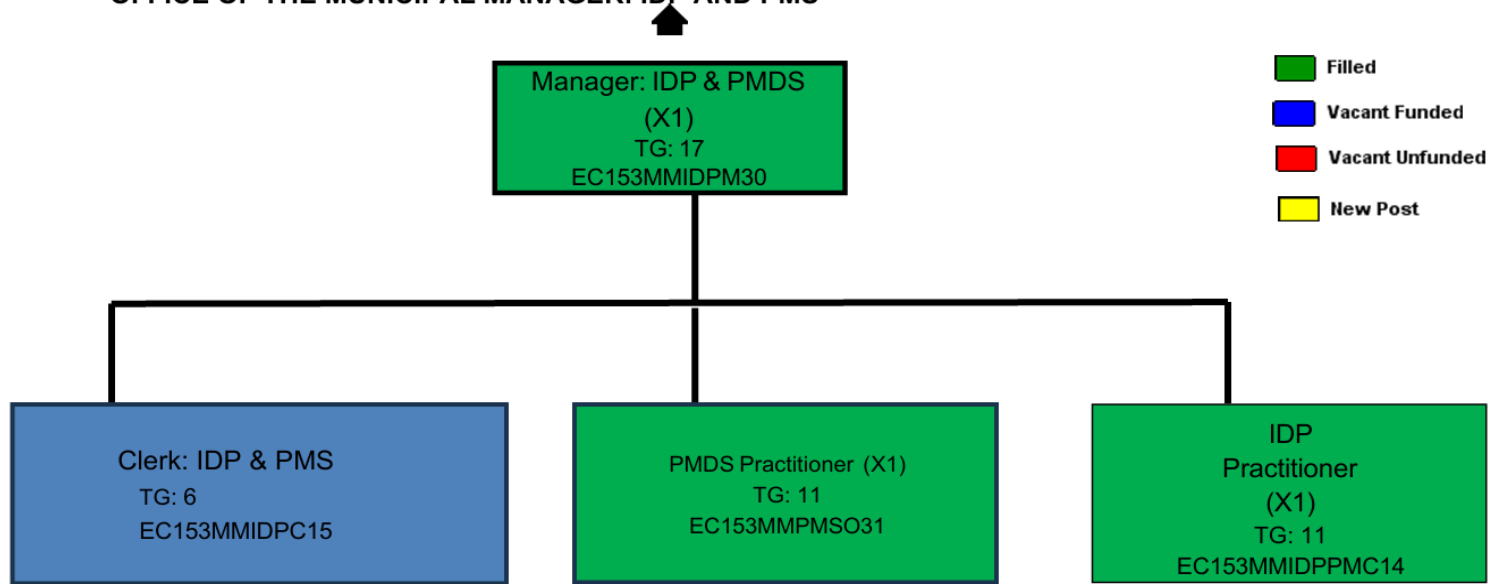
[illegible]

Manager: IDP & PMDS (X1) TG: 17 EC153MMIDPM30

Filled

Vacant Funded

Vacant Unfunded

New Post

Clerk: IDP & PMS TG: 6 EC153MMIDPC15

PMDS Practitioner (X1) TG: 11 EC153MMPMSO31

IDP Practitioner (X1) TG: 11 EC153MMIDPPMC14